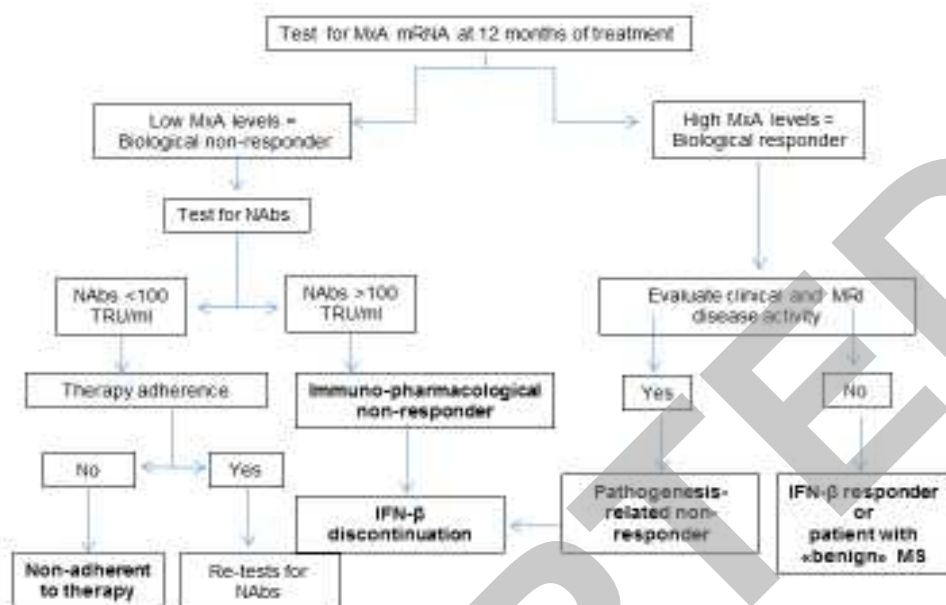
Test for MxA mRNA at 12 months of treatment

Low MxA levels = Biological non-responder

High MxA levels = Biological responder

Test for NAbs

NAbs <100 TRU/ml

NAbs >100 TRU/ml

Evaluate clinical and MRI disease activity

Therapy adherence

Immuno-pharmacological non-responder

Yes

No

No

Yes

Pathogenesis-related non-responder

IFN-β responder or patient with «benign» MS

IFN-β discontinuation

Non-adherent to therapy

Re-tests for NAbs